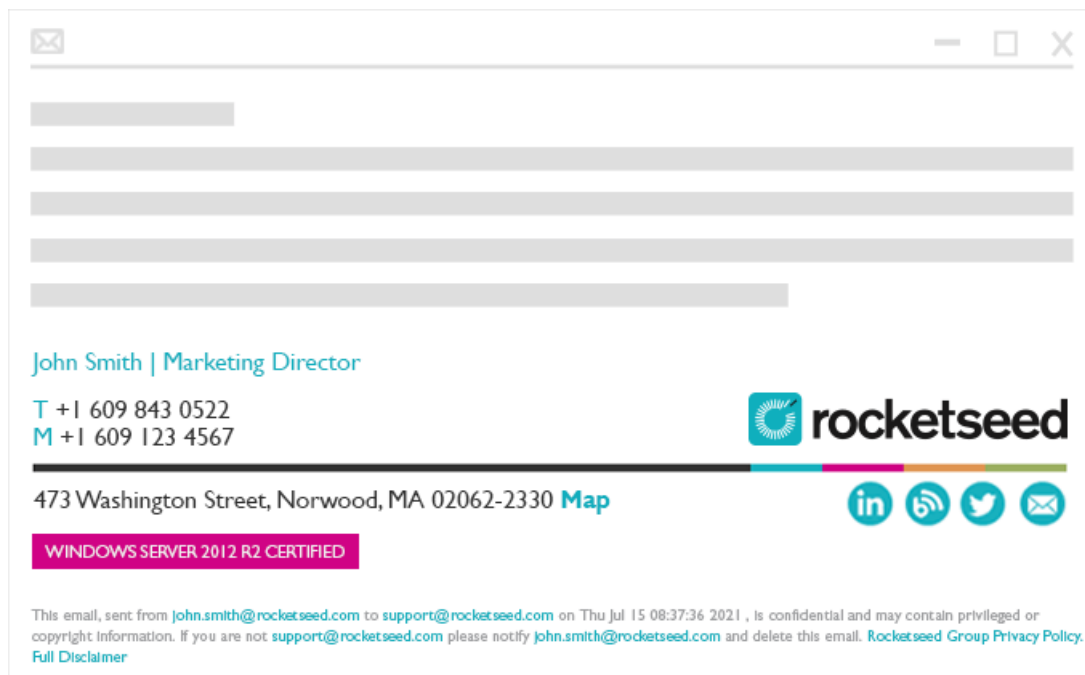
John Smith | Marketing Director

T +1 609 843 0522
M +1 609 123 4567

rocketseed

473 Washington Street, Norwood, MA 02062-2330 Map

WINDOWS SERVER 2012 R2 CERTIFIED

This email, sent from john.smith@rocketseed.com to support@rocketseed.com on Thu Jul 15 08:37:36 2021 , is confidential and may contain privileged or copyright information. If you are not support@rocketseed.com please notify john.smith@rocketseed.com and delete this email. Rocketseed Group Privacy Policy. Full Disclaimer